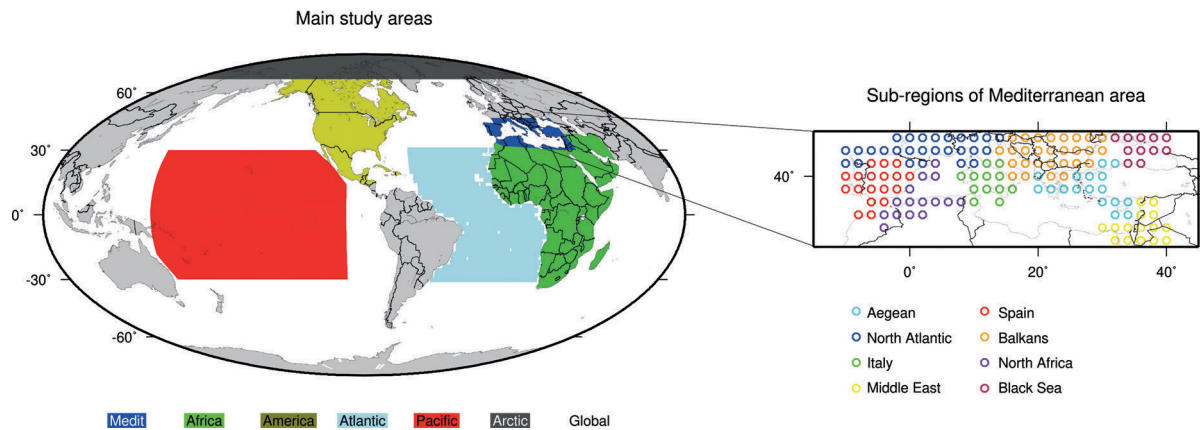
Main study areas

60˚

30˚

0˚

-30˚

-60˚

Sub-regions of Mediterranean area

40˚

0˚

20˚

40˚

Aegean

North Atlantic

Italy

Middle East

Spain

Balkans

North Africa

Black Sea

Medit Africa America Atlantic Pacific Arctic Global